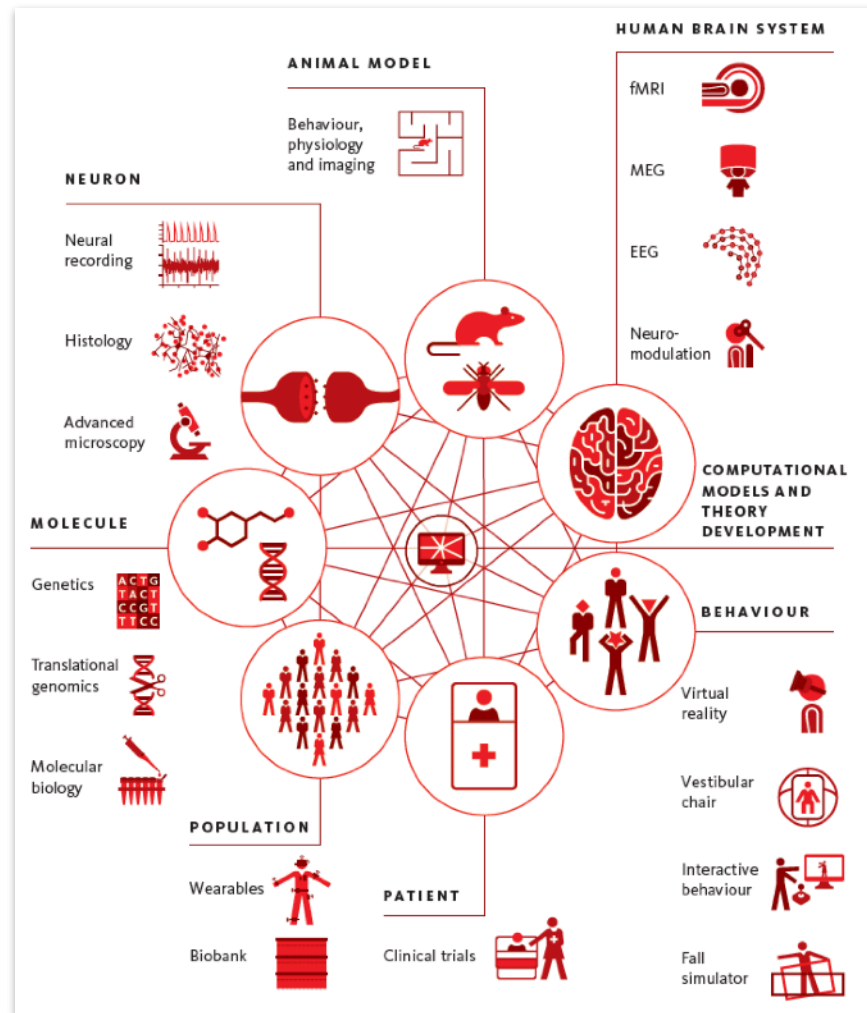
HUMAN BRAIN SYSTEM

fMRI

MEG

EEG

Neuromodulation

ANIMAL MODEL

Behaviour, physiology and imaging

NEURON

Neural recording

Histology

Advanced microscopy

COMPUTATIONAL MODELS AND THEORY DEVELOPMENT

MOLECULE

Genetics

ACTG
TACT
CCGT
TTCC

Translational genomics

Molecular biology

BEHAVIOUR

Virtual reality

Vestibular chair

Interactive behaviour

Fall simulator

POPULATION

Wearables

Biobank

PATIENT

Clinical trials